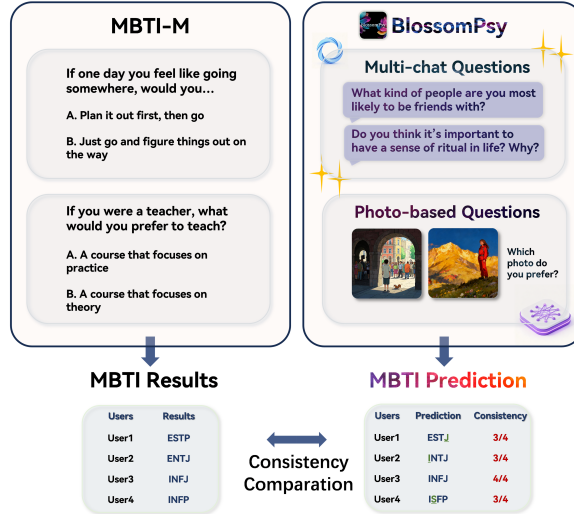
MBTI-M

If one day you feel like going somewhere, would you...

A. Plan it out first, then go

B. Just go and figure things out on the way

If you were a teacher, what would you prefer to teach?

A. A course that focuses on practice

B. A course that focuses on theory

BlossomPsy

Multi-chat Questions

What kind of people are you most likely to be friends with?

Do you think it's important to have a sense of ritual in life? Why?

Photo-based Questions

Which photo do you prefer?

MBTI Results

| Users | Results |
|---|---|
| User1 | ESTP |
| User2 | ENTJ |
| User3 | INFJ |
| User4 | INFP |

Consistency Comparation

MBTI Prediction

| Users | Prediction | Consistency |
|---|---|---|
| User1 | ESTJ | 3/4 |
| User2 | INTJ | 3/4 |
| User3 | INFJ | 4/4 |
| User4 | ISFP | 3/4 |